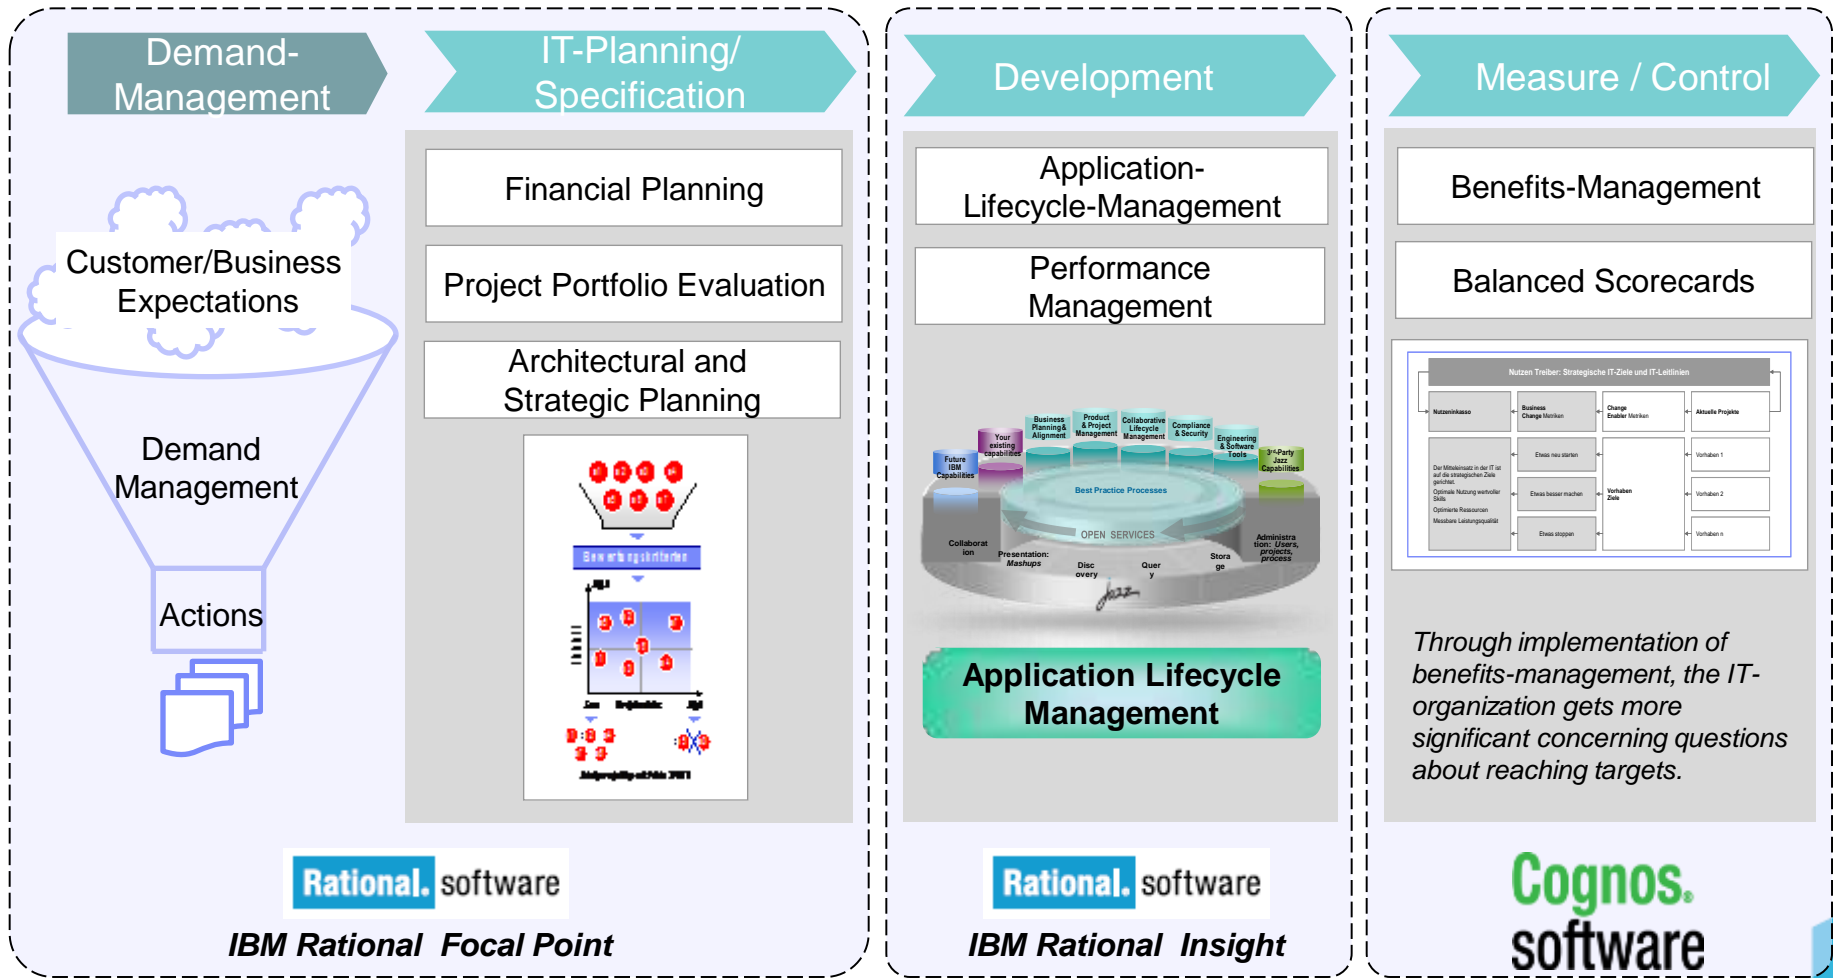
Demand-Management

IT-Planning/ Specification

Customer/Business Expectations

Demand Management

Actions

Financial Planning

Project Portfolio Evaluation

Architectural and Strategic Planning

Bewertungskriterien

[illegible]

Rational. software

IBM Rational Focal Point

Development

Application-Lifecycle-Management

Performance Management

Future IBM Capabilities

Your existing capabilities

Business Planning & Alignment

Product & Project Management

Collaborative Lifecycle Management

Compliance & Security

Engineering & Software Tools

3rd-Party Jazz Capabilities

Best Practice Processes

OPEN SERVICES

Collaboration

Presentation: Mashups

Discovery

Query

Storage

Administration: Users, projects, process

jazz

Application Lifecycle Management

Rational. software

IBM Rational Insight

Measure / Control

Benefits-Management

Balanced Scorecards

Nutzen Treiber: Strategische IT-Ziele und IT-Leitlinien

Nutzeninkasso

Business Change Metriken

Change Enabler Metriken

Aktuelle Projekte

Etwas neu starten

Vorhaben 1

Der Mitteleinsatz in der IT ist auf die strategischen Ziele gerichtet.

Optimale Nutzung wertvoller Skills

Optimierte Ressourcen

Messbare Leistungsqualität

Etwas besser machen

Vorhaben Ziele

Vorhaben 2

Etwas stoppen

Vorhaben n

Through implementation of benefits-management, the IT-organization gets more significant concerning questions about reaching targets.

Cognos. software